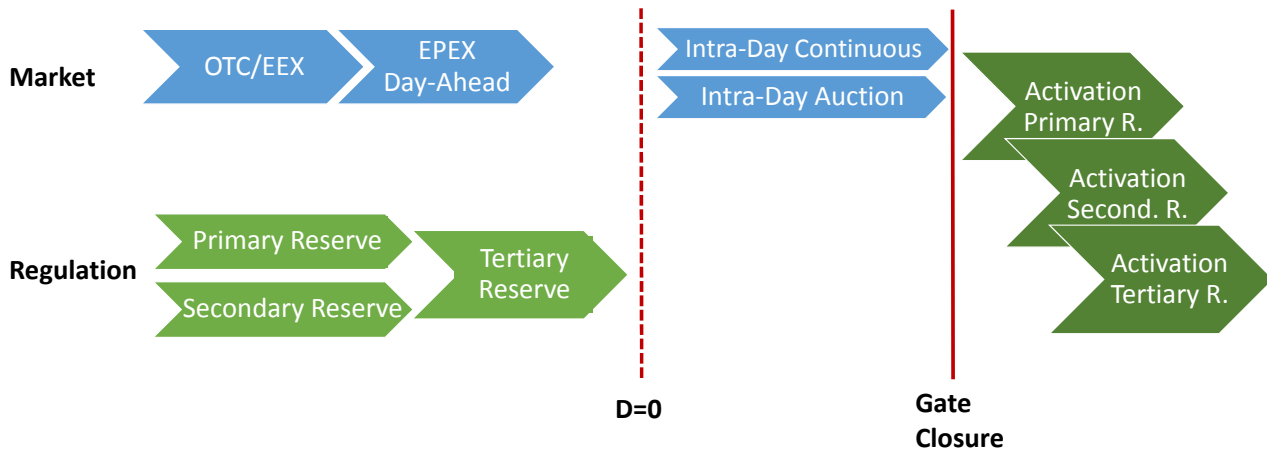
Market

OTC/EEX

EPEX Day-Ahead

Intra-Day Continuous

Intra-Day Auction

Activation Primary R.

Activation Second. R.

Activation Tertiary R.

Regulation

Primary Reserve

Secondary Reserve

Tertiary Reserve

D=0

Gate Closure